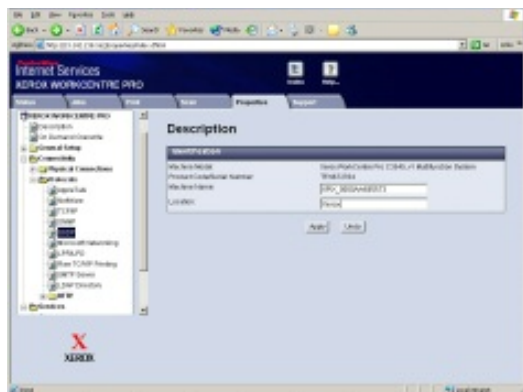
Internet Services
XEROX WORKCENTRE PRO

Status
Jobs
Print
Scan
Properties
Support

Index
Help

XEROX WORKCENTRE PRO
Description
Configuration
General Setup
Connectivity
Physical Connections
Protocols
AppleTalk
NetWare
TCP/IP
SNMP
Microsoft Networking
LPR/LPD
Raw TCP/IP Printing
SMTP Server
LDAP Directory
HTTP
Services

XEROX

Description

Identification
Machine Model
Product Serial Number
Machine Name
Location

Apply
Undo